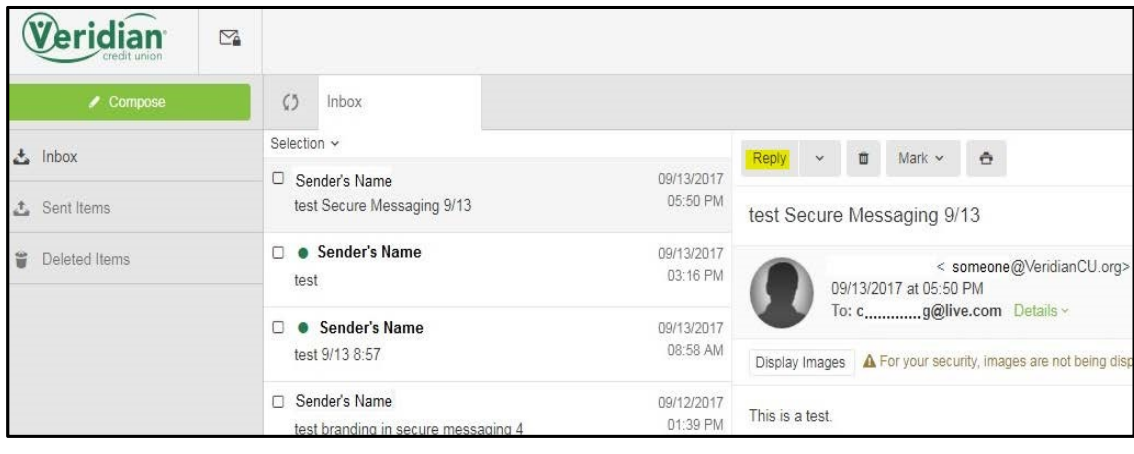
Veridian credit union

Compose

Inbox

Sent Items

Deleted Items

Inbox

Selection

Sender's Name
test Secure Messaging 9/13
09/13/2017
05:50 PM

Sender's Name
test
09/13/2017
03:16 PM

Sender's Name
test 9/13 8:57
09/13/2017
08:58 AM

Sender's Name
test branding in secure messaging 4
09/12/2017
01:39 PM

Reply

Mark

test Secure Messaging 9/13

< someone@VeridianCU.org>
09/13/2017 at 05:50 PM
To: c.............g@live.com Details

Display Images

For your security, images are not being disp

This is a test.